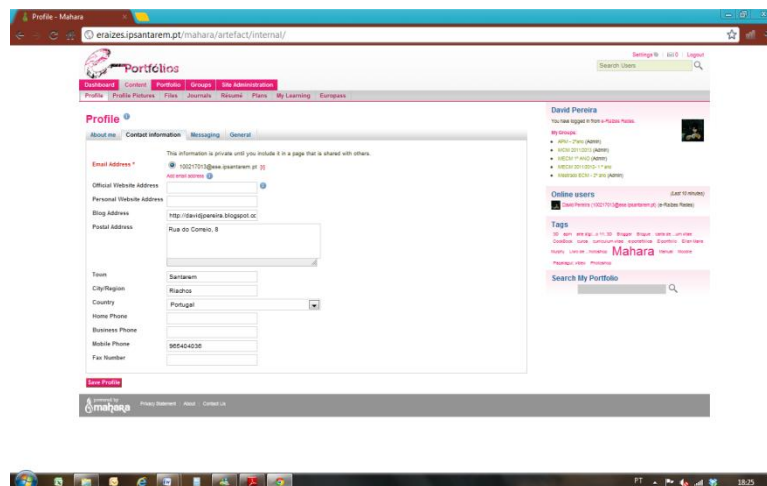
Profile - Mahara

eraizes.ipsantarem.pt/mahara/artefact/internal/

Settings | Edit | Logout

Search Users

Portfólios

Dashboard Content Portfolio Groups Site Administration

Profile Profile Pictures Files Journals Résumé Plans My Learning Europass

Profile

About me Contact information Messaging General

This information is private until you include it in a page that is shared with others.

Email Address * 100217013@ese.ipsantarem.pt

Add email address

Official Website Address

Personal Website Address

Blog Address http://davidjpereira.blogspot.cc

Postal Address Rua do Correio, 8

Town Santarem

City/Region Riachos

Country Portugal

Home Phone

Business Phone

Mobile Phone 965404036

Fax Number

Save Profile

mahara Privacy Statement About Contact Us

David Pereira

You have logged in from e-Raízes Raízes

My Groups:

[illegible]

Online users (Last 10 minutes)

David Pereira (100217013@ese.ipsantarem.pt) (e-Raízes Raízes)

Tags

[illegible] Mahara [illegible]

Search My Portfolio

PT 18:25